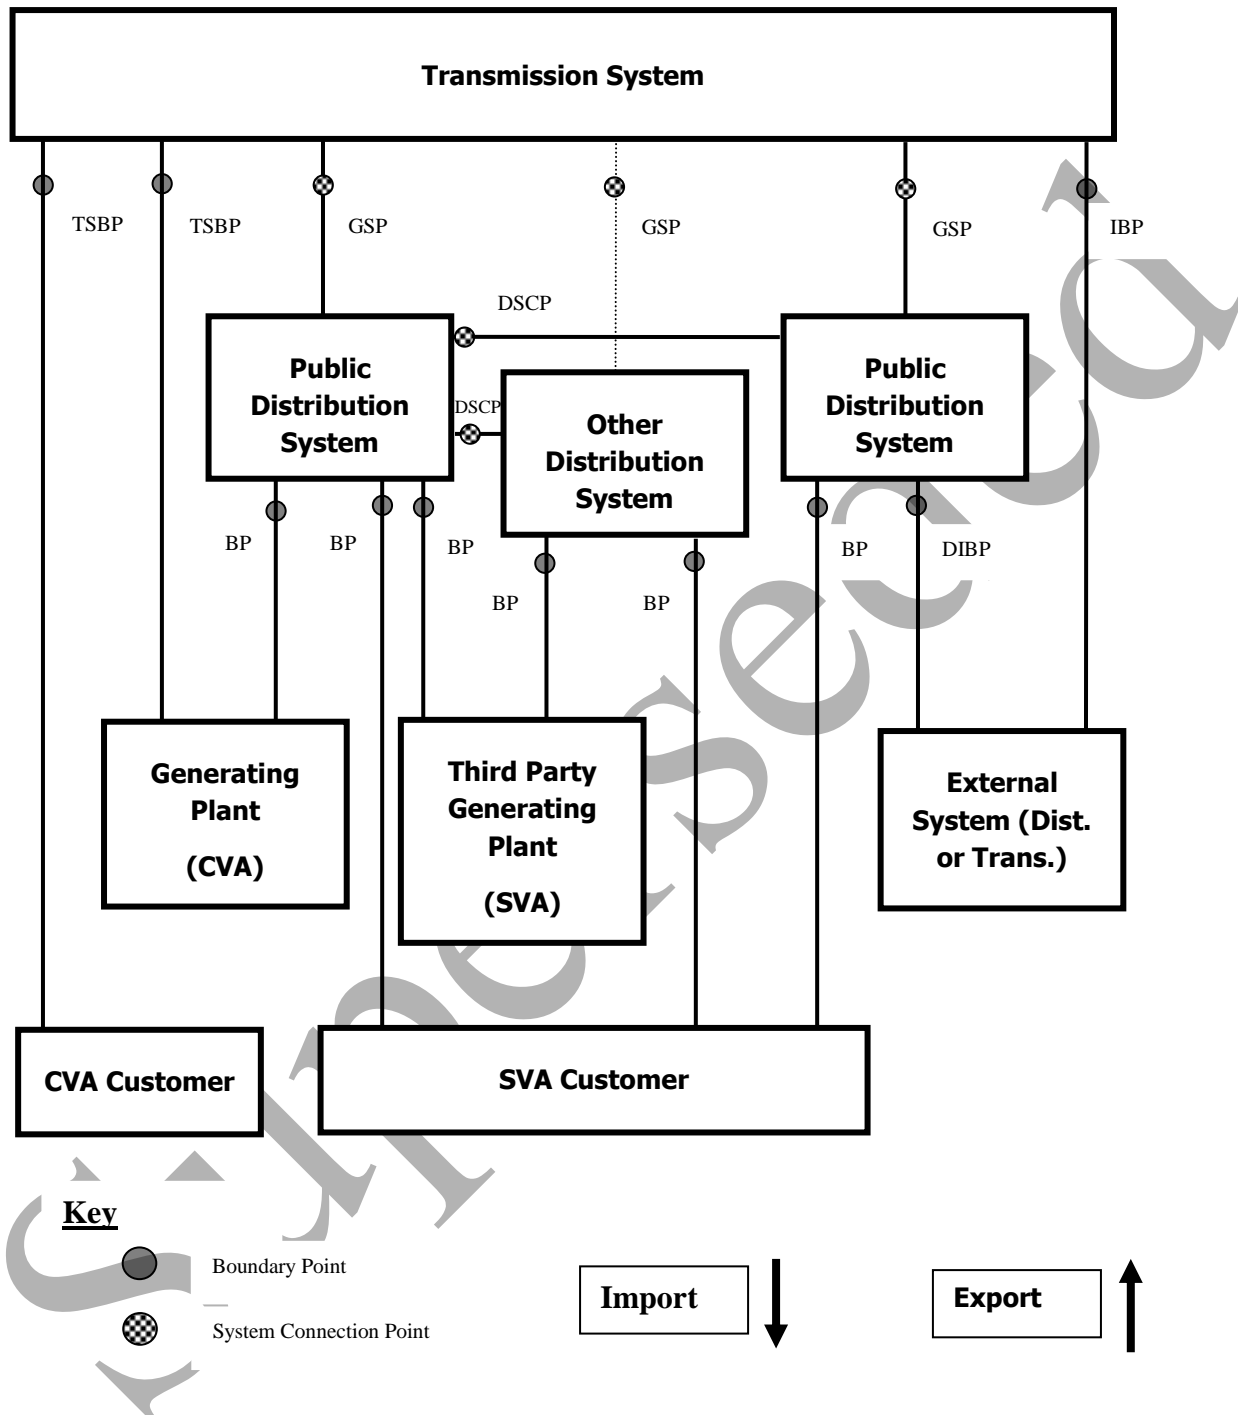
Transmission System

TSBP
TSBP
GSP
GSP
GSP
IBP

DSCP

Public Distribution System

DSCP

Other Distribution System

Public Distribution System

BP
BP
BP
BP
BP
BP
DIBP

Generating Plant

(CVA)

Third Party Generating Plant

(SVA)

External System (Dist. or Trans.)

CVA Customer

SVA Customer

Key

Boundary Point

System Connection Point

Import

Export